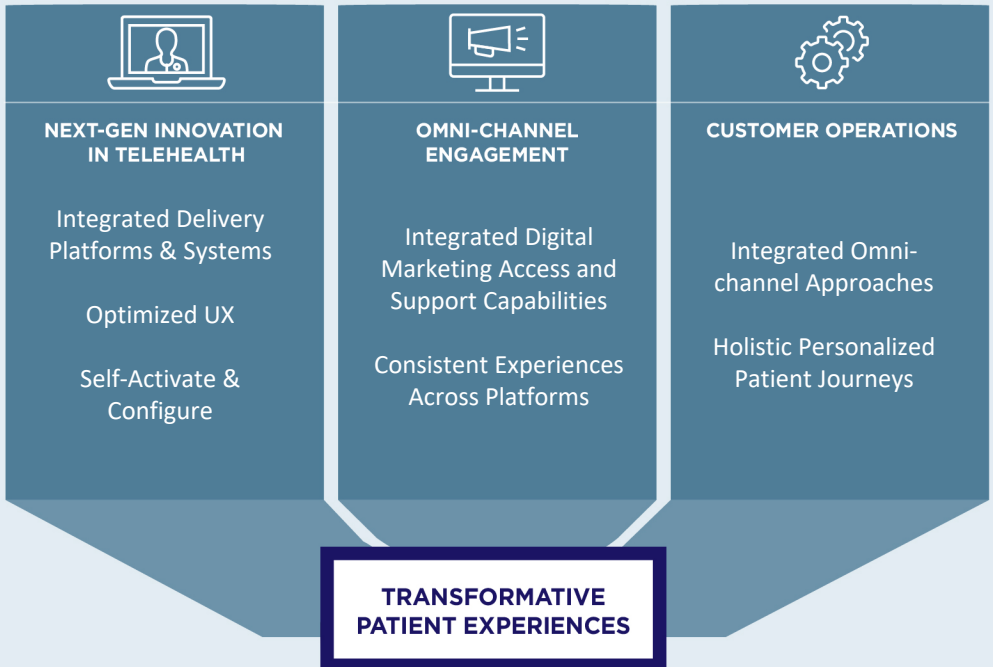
NEXT-GEN INNOVATION IN TELEHEALTH

Integrated Delivery Platforms & Systems

Optimized UX

Self-Activate & Configure

OMNI-CHANNEL ENGAGEMENT

Integrated Digital Marketing Access and Support Capabilities

Consistent Experiences Across Platforms

CUSTOMER OPERATIONS

Integrated Omni-channel Approaches

Holistic Personalized Patient Journeys

TRANSFORMATIVE PATIENT EXPERIENCES